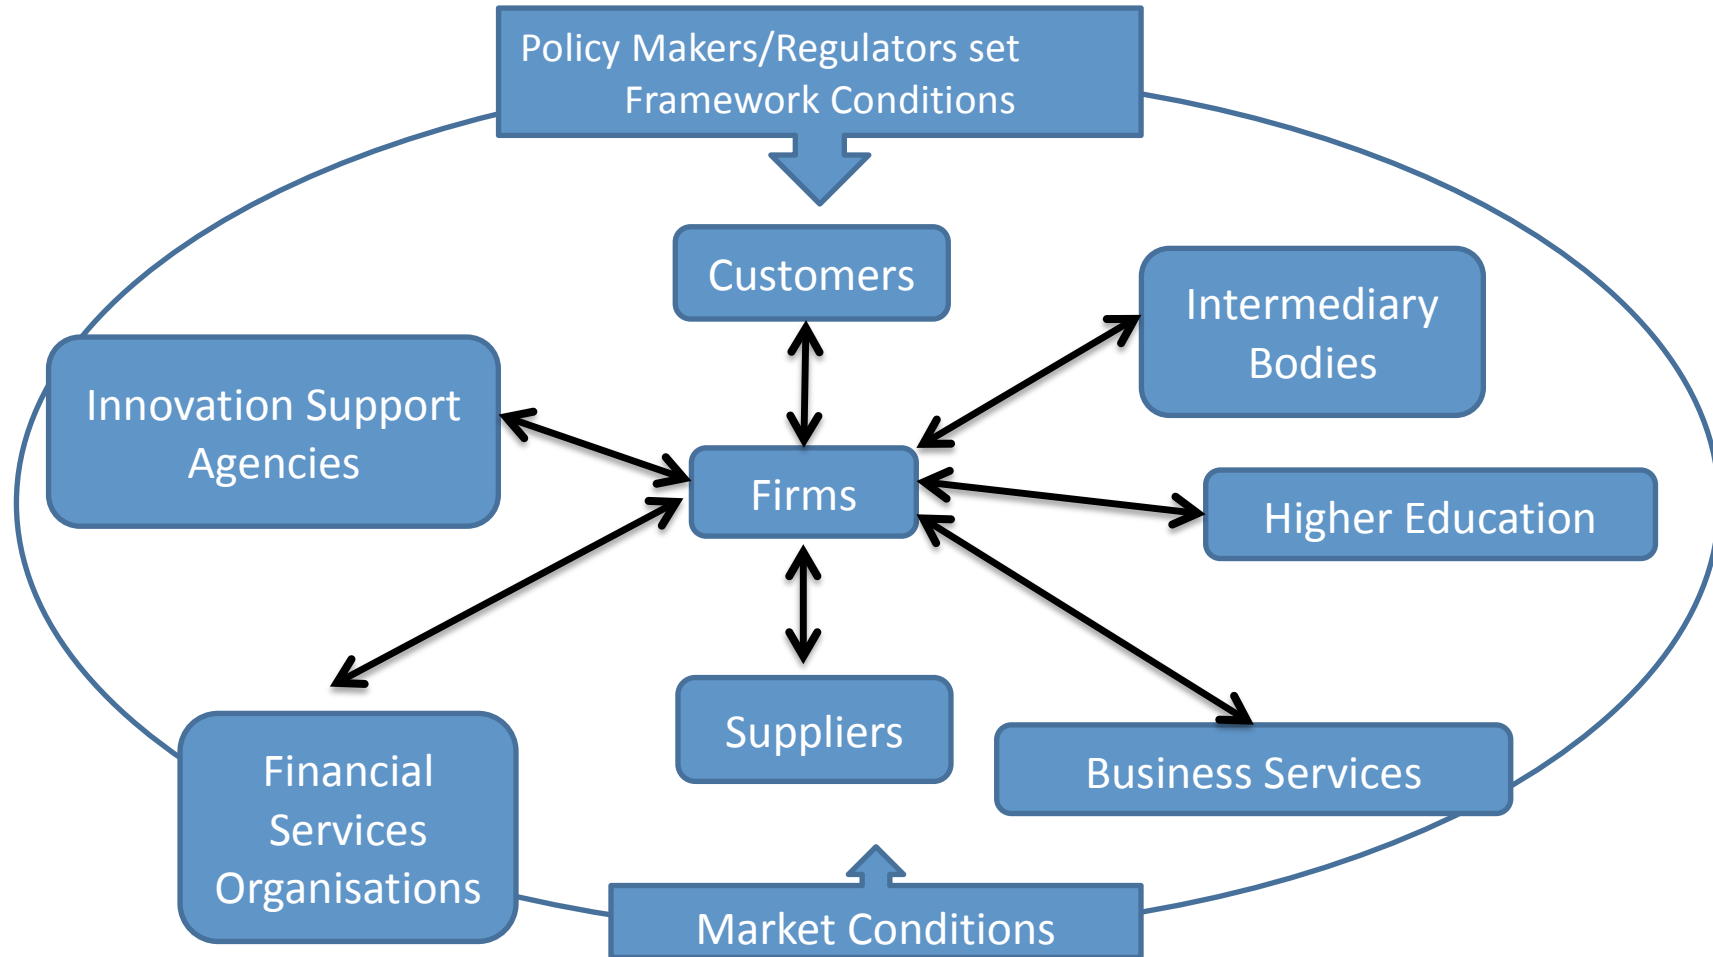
Policy Makers/Regulators set Framework Conditions

Customers

Intermediary Bodies

Innovation Support Agencies

Firms

Higher Education

Financial Services Organisations

Suppliers

Business Services

Market Conditions